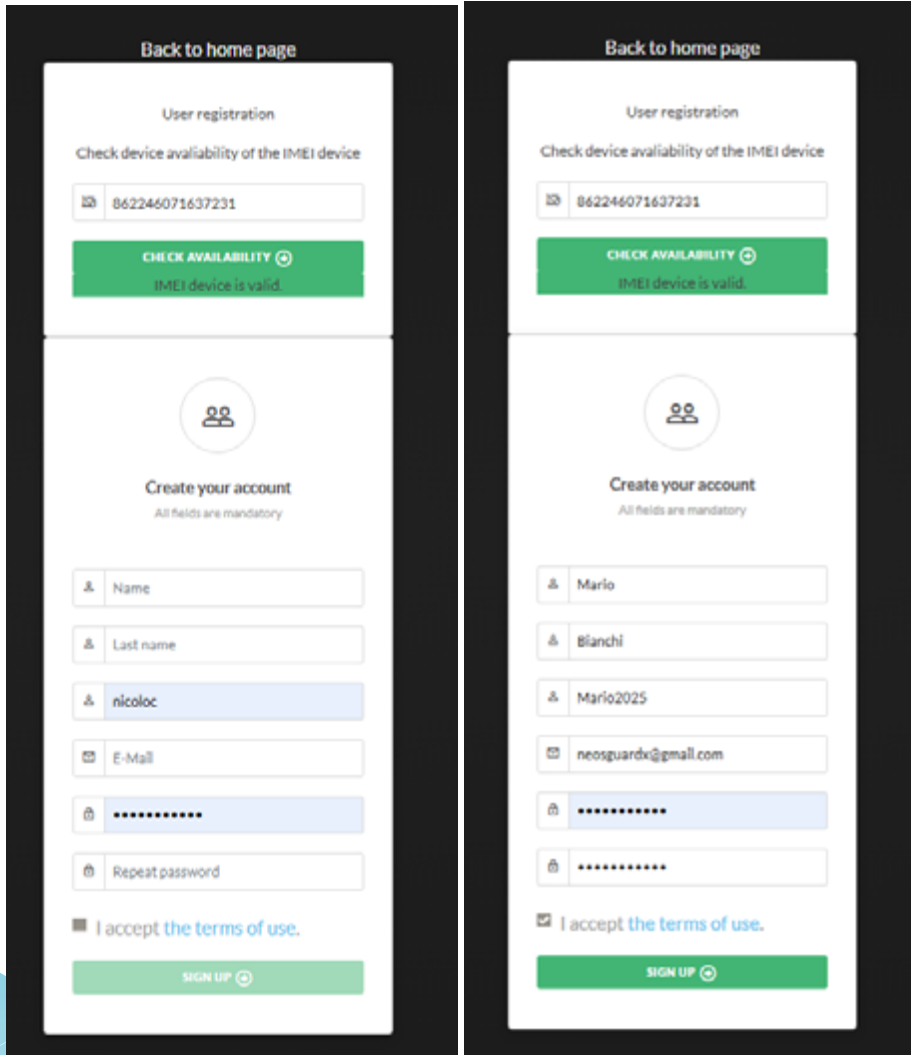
Back to home page

User registration

Check device avaliability of the IMEI device

862246071637231

CHECK AVAILABILITY

IMEI device is valid.

Create your account

All fields are mandatory

Name

Last name

nicoloc

E-Mail

••••••••••••

Repeat password

I accept the terms of use.

SIGN UP

Back to home page

User registration

Check device avaliability of the IMEI device

862246071637231

CHECK AVAILABILITY

IMEI device is valid.

Create your account

All fields are mandatory

Mario

Bianchi

Mario2025

neosguardx@gmail.com

••••••••••••

••••••••••••

I accept the terms of use.

SIGN UP